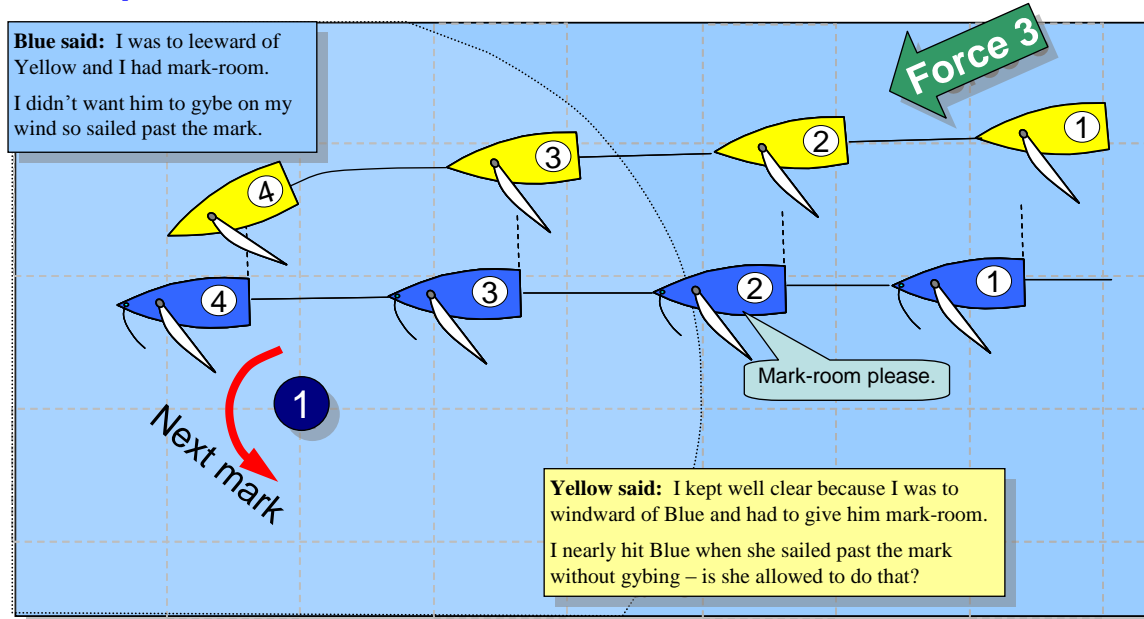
**Blue said:** I was to leeward of Yellow and I had mark-room.

I didn't want him to gybe on my wind so sailed past the mark.

Force 3

4

3

2

1

4

3

2

1

Mark-room please.

1

Next mark

**Yellow said:** I kept well clear because I was to windward of Blue and had to give him mark-room.

I nearly hit Blue when she sailed past the mark without gybing – is she allowed to do that?